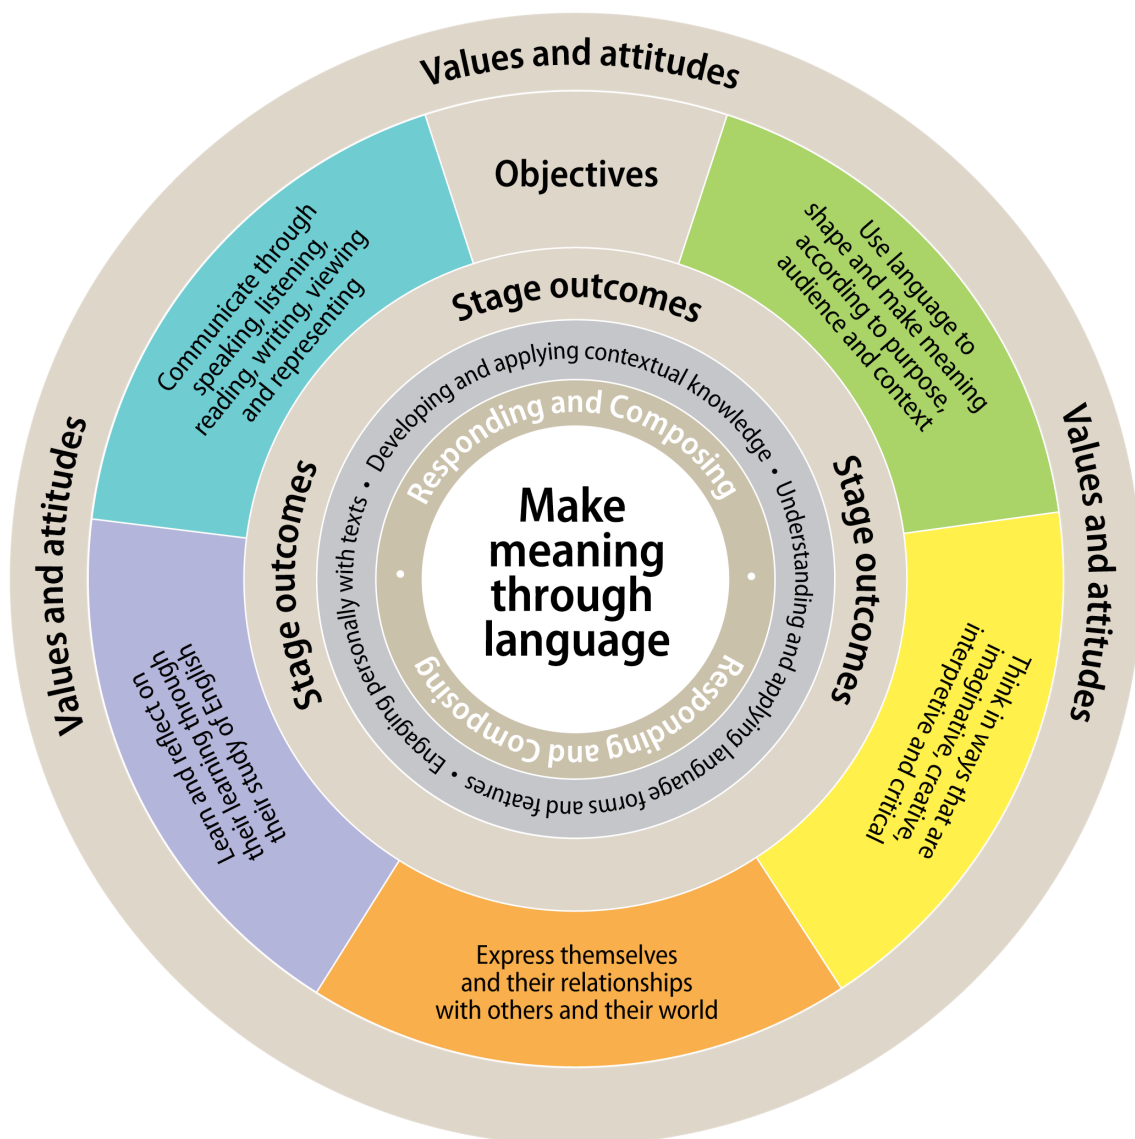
Values and attitudes

Objectives

Communicate through speaking, listening, reading, writing, viewing and representing

Use language to shape and make meaning according to purpose, audience and context

Values and attitudes

Values and attitudes

Stage outcomes

Stage outcomes

Stage outcomes

Developing and applying contextual knowledge • Understanding and applying language forms and features • Engaging personally with texts •

Responding and Composing • Responding and Composing •

Make meaning through language

Learn and reflect on their learning through their study of English

Think in ways that are imaginative, creative, interpretive and critical

Express themselves and their relationships with others and their world